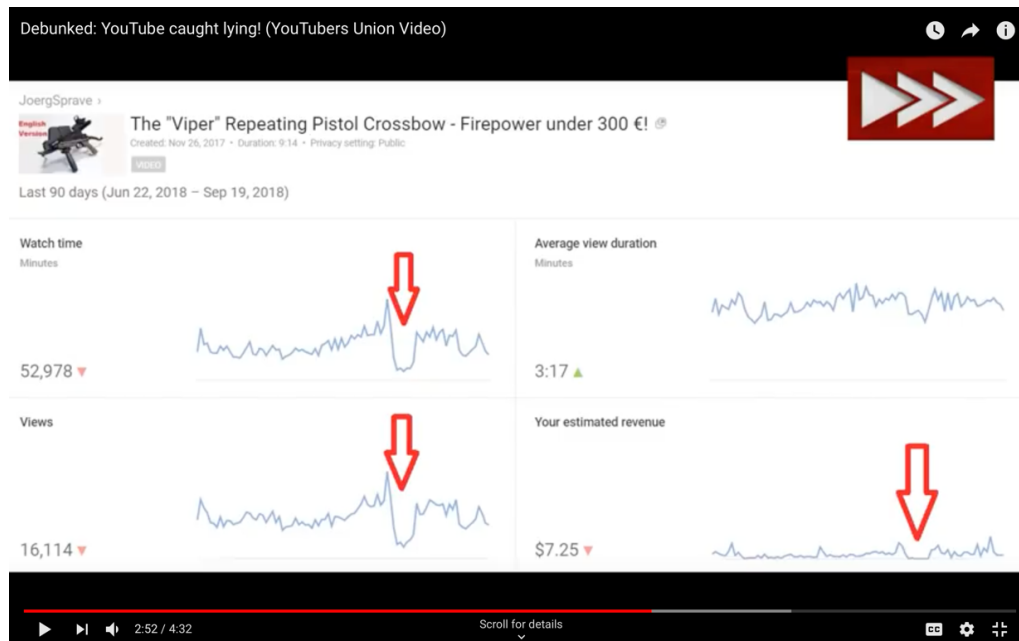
Debunked: YouTube caught lying! (YouTubers Union Video)

JoergSprave ›

English Version

The "Viper" Repeating Pistol Crossbow - Firepower under 300 €!

Created: Nov 26, 2017 • Duration: 9:14 • Privacy setting: Public

VIDEO

Last 90 days (Jun 22, 2018 – Sep 19, 2018)

Watch time

Minutes

52,978

Average view duration

Minutes

3:17

Views

16,114

Your estimated revenue

$7.25

2:52 / 4:32

Scroll for details